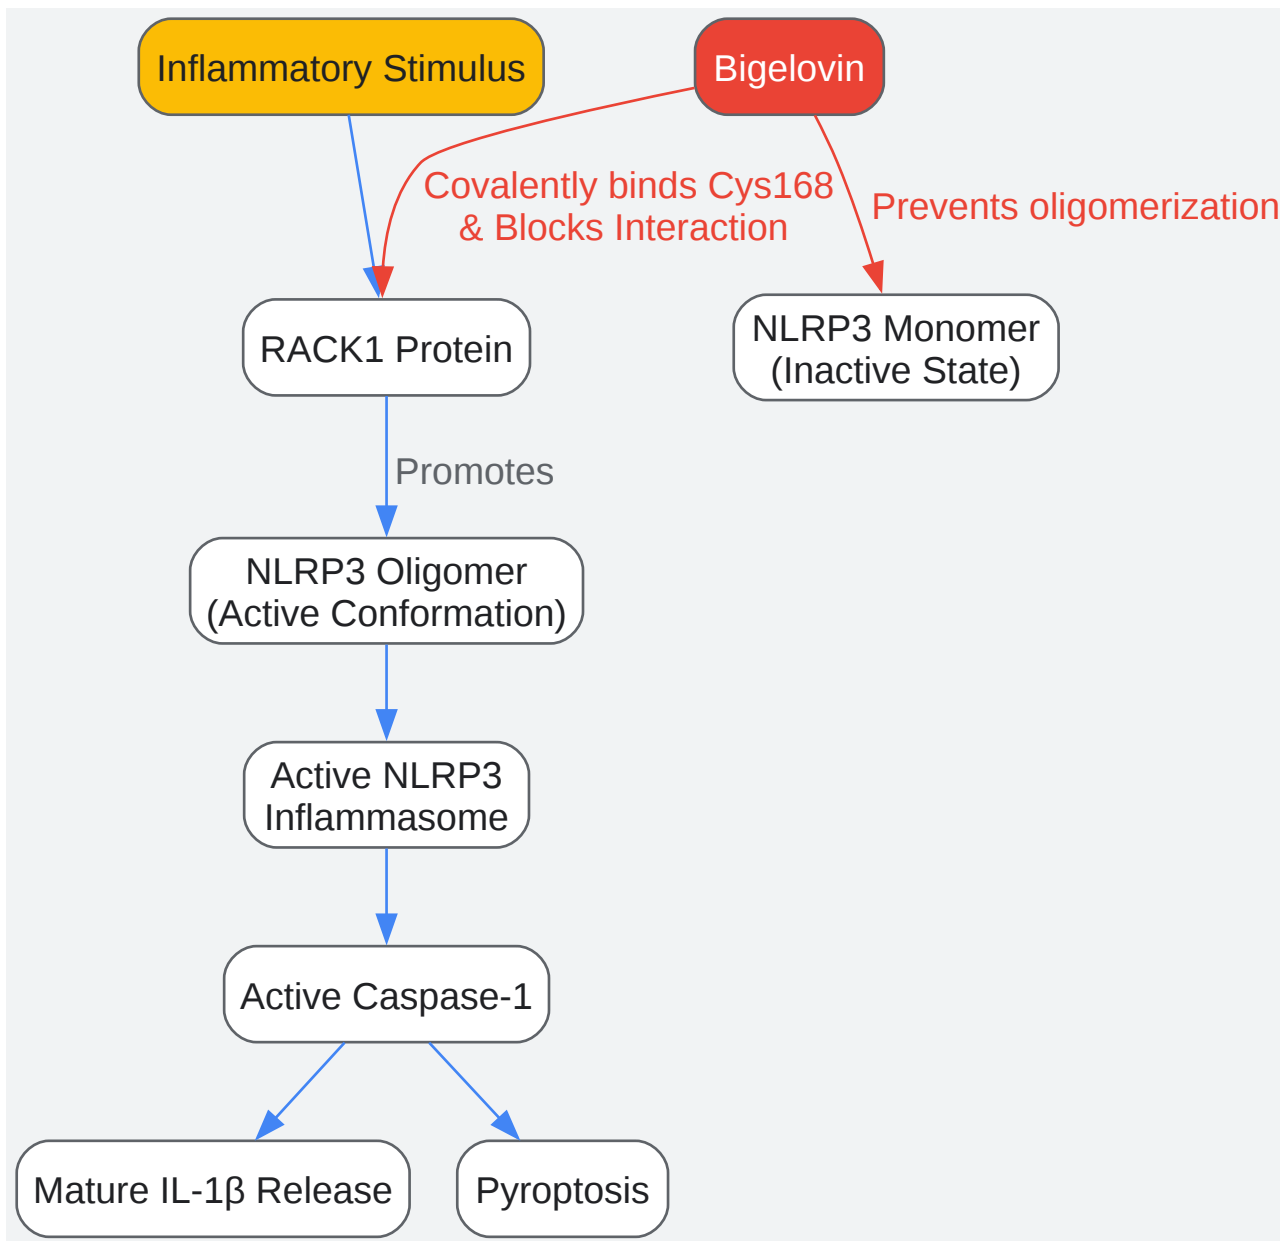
Inflammatory Stimulus

Bigelovin

Covalently binds Cys168
& Blocks Interaction

Prevents oligomerization

RACK1 Protein

NLRP3 Monomer
(Inactive State)

Promotes

NLRP3 Oligomer
(Active Conformation)

Active NLRP3
Inflammasome

Active Caspase-1

Mature IL-1β Release

Pyroptosis